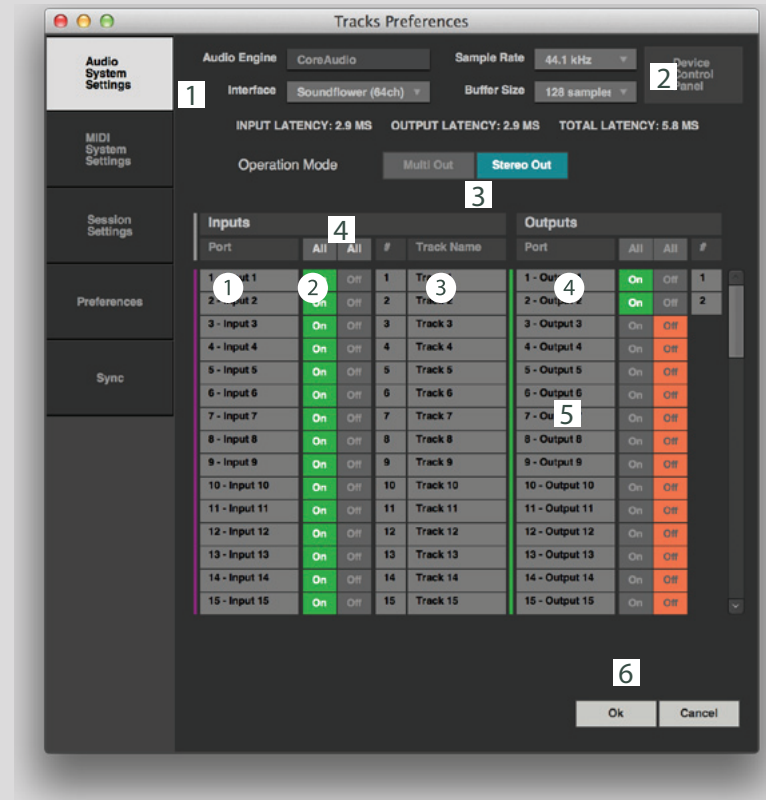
Tracks Preferences

Audio System Settings

MIDI System Settings

Session Settings

Preferences

Sync

Audio Engine CoreAudio
Interface Soundflower (64ch)
Sample Rate 44.1 kHz
Buffer Size 128 samples
Device Control Panel

1 2

INPUT LATENCY: 2.9 MS OUTPUT LATENCY: 2.9 MS TOTAL LATENCY: 5.8 MS

Operation Mode Multi Out Stereo Out

3

4

| Inputs | | | | |
|---|---|---|---|---|
| Port | All | All | # | Track Name |
| 1 - Input 1 | On | Off | 1 | Track 1 |
| 2 - Input 2 | On | Off | 2 | Track 2 |
| 3 - Input 3 | On | Off | 3 | Track 3 |
| 4 - Input 4 | On | Off | 4 | Track 4 |
| 5 - Input 5 | On | Off | 5 | Track 5 |
| 6 - Input 6 | On | Off | 6 | Track 6 |
| 7 - Input 7 | On | Off | 7 | Track 7 |
| 8 - Input 8 | On | Off | 8 | Track 8 |
| 9 - Input 9 | On | Off | 9 | Track 9 |
| 10 - Input 10 | On | Off | 10 | Track 10 |
| 11 - Input 11 | On | Off | 11 | Track 11 |
| 12 - Input 12 | On | Off | 12 | Track 12 |
| 13 - Input 13 | On | Off | 13 | Track 13 |
| 14 - Input 14 | On | Off | 14 | Track 14 |
| 15 - Input 15 | On | Off | 15 | Track 15 |

| Outputs | | | |
|---|---|---|---|
| Port | All | All | # |
| 1 - Output 1 | On | Off | 1 |
| 2 - Output 2 | On | Off | 2 |
| 3 - Output 3 | On | Off | |
| 4 - Output 4 | On | Off | |
| 5 - Output 5 | On | Off | |
| 6 - Output 6 | On | Off | |
| 7 - Output 7 | On | Off | |
| 8 - Output 8 | On | Off | |
| 9 - Output 9 | On | Off | |
| 10 - Output 10 | On | Off | |
| 11 - Output 11 | On | Off | |
| 12 - Output 12 | On | Off | |
| 13 - Output 13 | On | Off | |
| 14 - Output 14 | On | Off | |
| 15 - Output 15 | On | Off | |

1 2 3 4 5

6

Ok Cancel